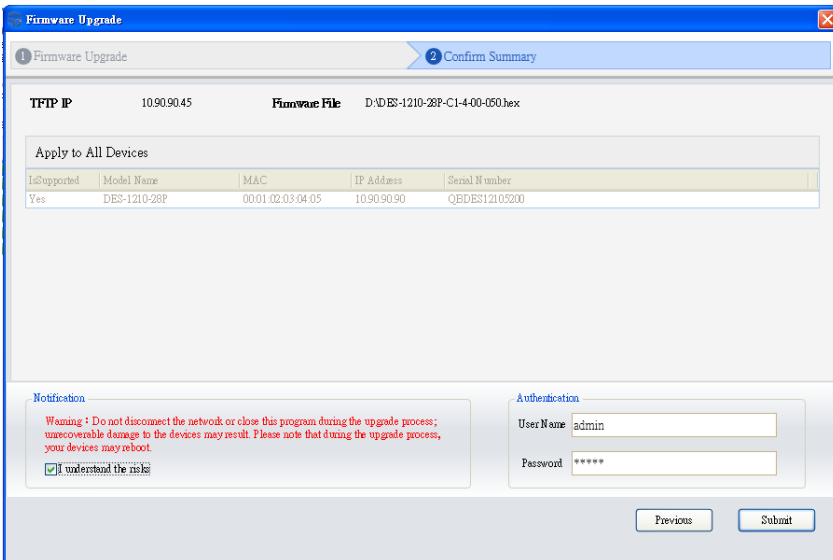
Firmware Upgrade

1 Firmware Upgrade

2 Confirm Summary

TFTP IP 10.90.90.45 Firmware File D:\DES-1210-28P-C1-4-00-050.hex

Apply to All Devices

| IsSupported | Model Name | MAC | IP Address | Serial Number |
|---|---|---|---|---|
| Yes | DES-1210-28P | 00:01:02:03:04:05 | 10.90.90.90 | QBDES12105200 |

Notification

Warning : Do not disconnect the network or close this program during the upgrade process; unrecoverable damage to the devices may result. Please note that during the upgrade process, your devices may reboot.

I understand the risks

Authentication

User Name admin

Password *****

Previous

Submit